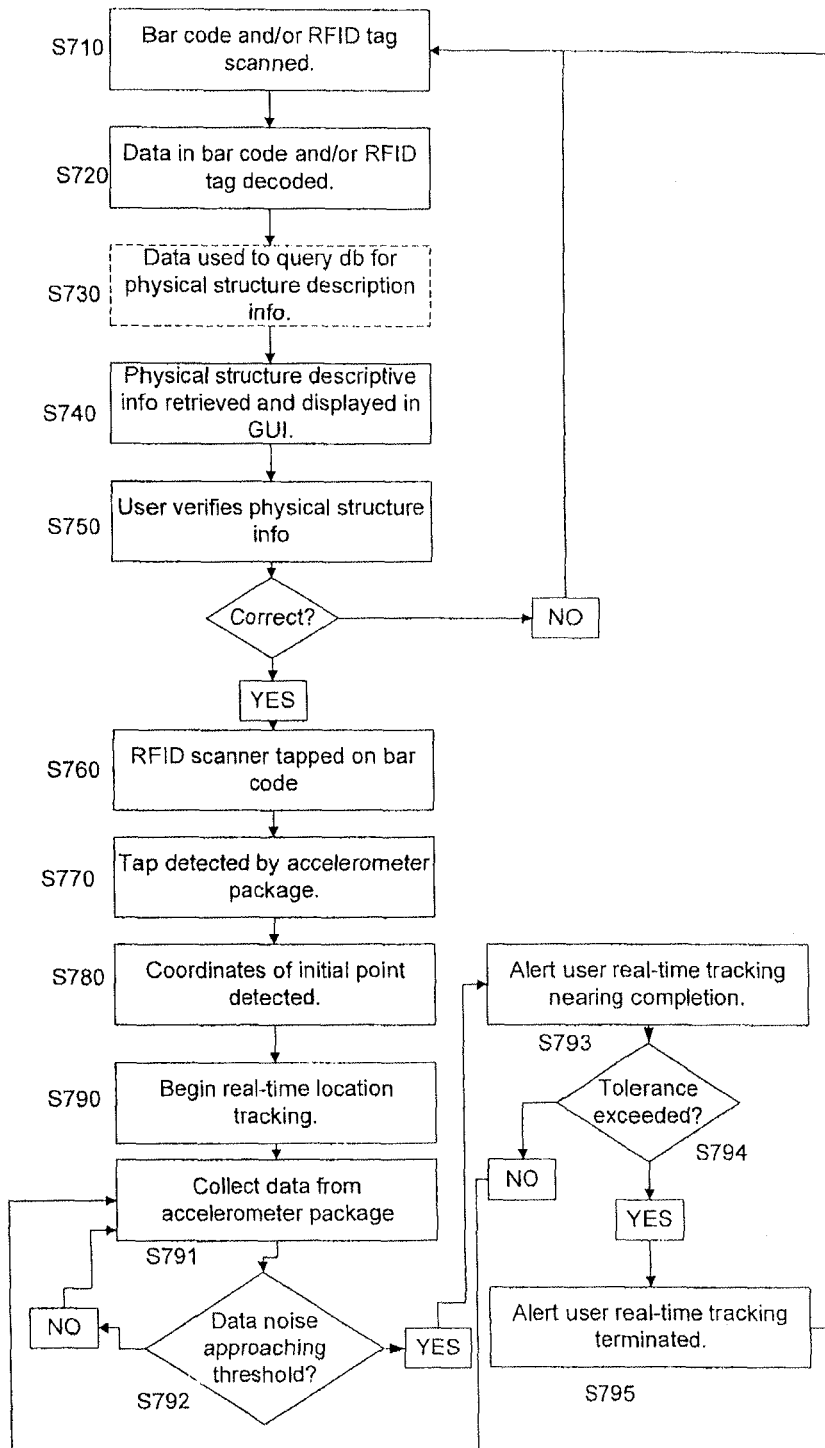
S710 Bar code and/or RFID tag scanned.

S720 Data in bar code and/or RFID tag decoded.

S730 Data used to query db for physical structure description info.

S740 Physical structure descriptive info retrieved and displayed in GUI.

S750 User verifies physical structure info

Correct?

NO

YES

S760 RFID scanner tapped on bar code

S770 Tap detected by accelerometer package.

S780 Coordinates of initial point detected.

S790 Begin real-time location tracking.

Collect data from accelerometer package

S791

NO

Data noise approaching threshold?

S792

YES

Alert user real-time tracking nearing completion.

S793

Tolerance exceeded?

S794

NO

YES

Alert user real-time tracking terminated.

S795